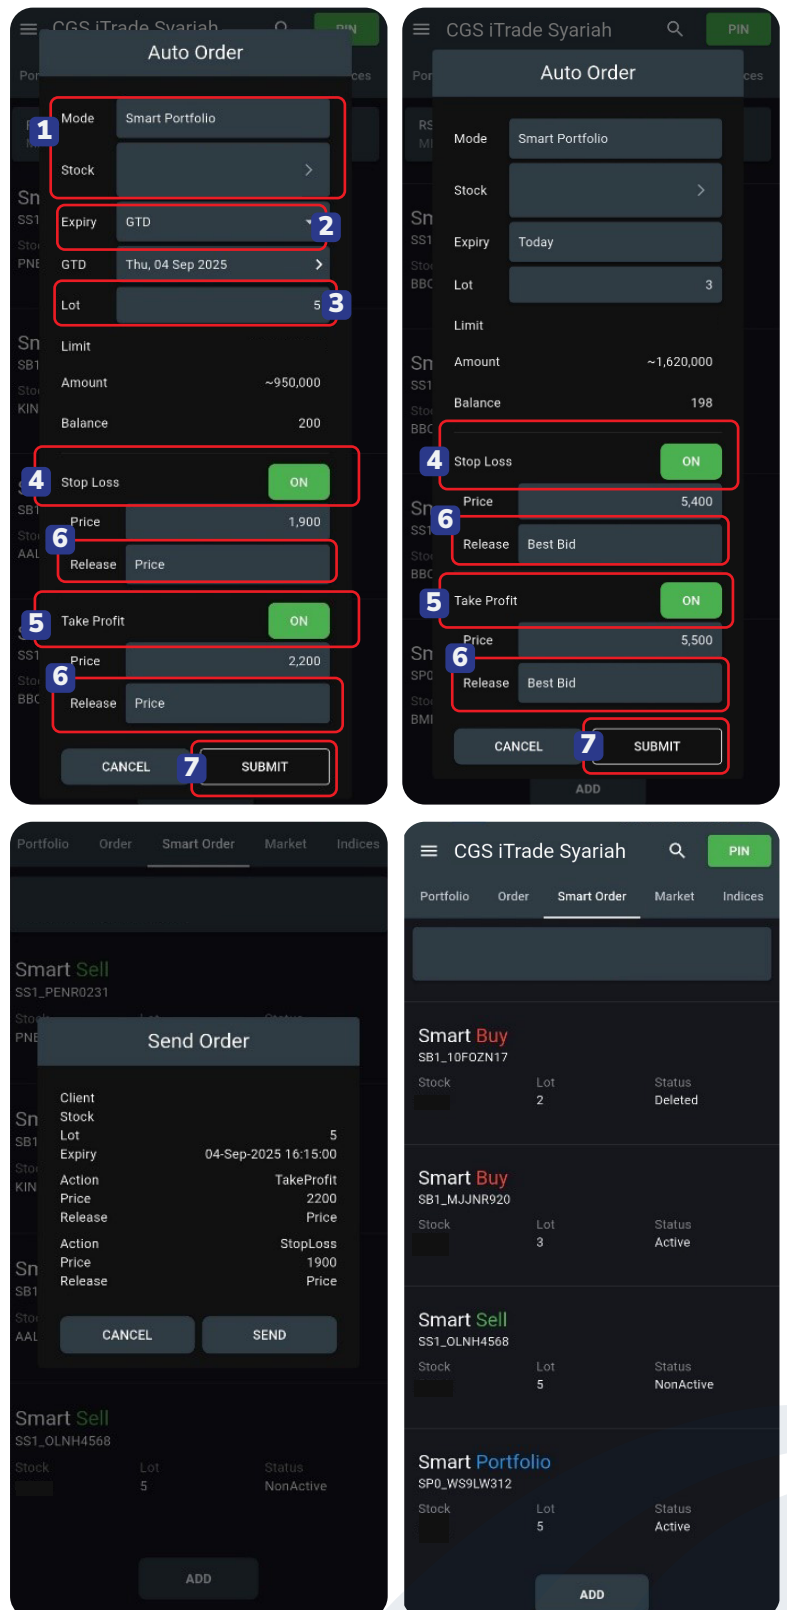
CGS iTrade Syariah
PIN
Auto Order
1
Mode
Smart Portfolio
Stock
2
Expiry
GTD
GTD
Thu, 04 Sep 2025
3
Lot
5
Limit
Amount
~950,000
Balance
200
4
Stop Loss
ON
Price
1,900
6
Release
Price
5
Take Profit
ON
Price
2,200
6
Release
Price
CANCEL
7
SUBMIT

CGS iTrade Syariah
PIN
Auto Order
Mode
Smart Portfolio
Stock
Expiry
Today
Lot
3
Limit
Amount
~1,620,000
Balance
198
4
Stop Loss
ON
Price
5,400
6
Release
Best Bid
5
Take Profit
ON
Price
5,500
6
Release
Best Bid
CANCEL
7
SUBMIT
ADD

Portfolio
Order
Smart Order
Market
Indices
Smart Sell
SS1_PENR0231
Send Order
Client
Stock
Lot
5
Expiry
04-Sep-2025 16:15:00
Action
TakeProfit
Price
2200
Release
Price
Action
StopLoss
Price
1900
Release
Price
CANCEL
SEND
Smart Sell
SS1_OLNH4568
Stock
Lot
5
Status
NonActive
ADD

CGS iTrade Syariah
PIN
Portfolio
Order
Smart Order
Market
Indices
Smart Buy
SB1_10FOZN17
Stock
Lot
2
Status
Deleted
Smart Buy
SB1_MJJNR920
Stock
Lot
3
Status
Active
Smart Sell
SS1_OLNH4568
Stock
Lot
5
Status
NonActive
Smart Portfolio
SP0_WS9LW312
Stock
Lot
5
Status
Active
ADD